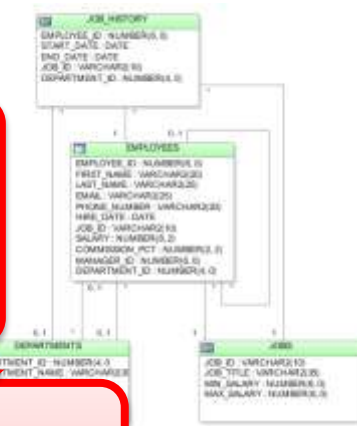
JOB_HISTORY
EMPLOYEE_ID : NUMBER(6,0)
START_DATE : DATE
END_DATE : DATE
JOB_ID : VARCHAR2(10)
DEPARTMENT_ID : NUMBER(4,0)

EMPLOYEES
EMPLOYEE_ID : NUMBER(6,0)
FIRST_NAME : VARCHAR2(20)
LAST_NAME : VARCHAR2(25)
EMAIL : VARCHAR2(25)
PHONE_NUMBER : VARCHAR2(20)
HIRE_DATE : DATE
JOB_ID : VARCHAR2(10)
SALARY : NUMBER(8,2)
COMMISSION_PCT : NUMBER(2,2)
MANAGER_ID : NUMBER(6,0)
DEPARTMENT_ID : NUMBER(4,0)

DEPARTMENTS
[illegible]RTMENT_ID : NUMBER(4,0)
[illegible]RTMENT_NAME : VARCHAR2(3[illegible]

JOBS
JOB_ID : VARCHAR2(10)
JOB_TITLE : VARCHAR2(35)
MIN_SALARY : NUMBER(6,0)
MAX_SALARY : NUMBER(6,0)

1
1
0..1
0..1
0..1
1
0..1
1
1
1